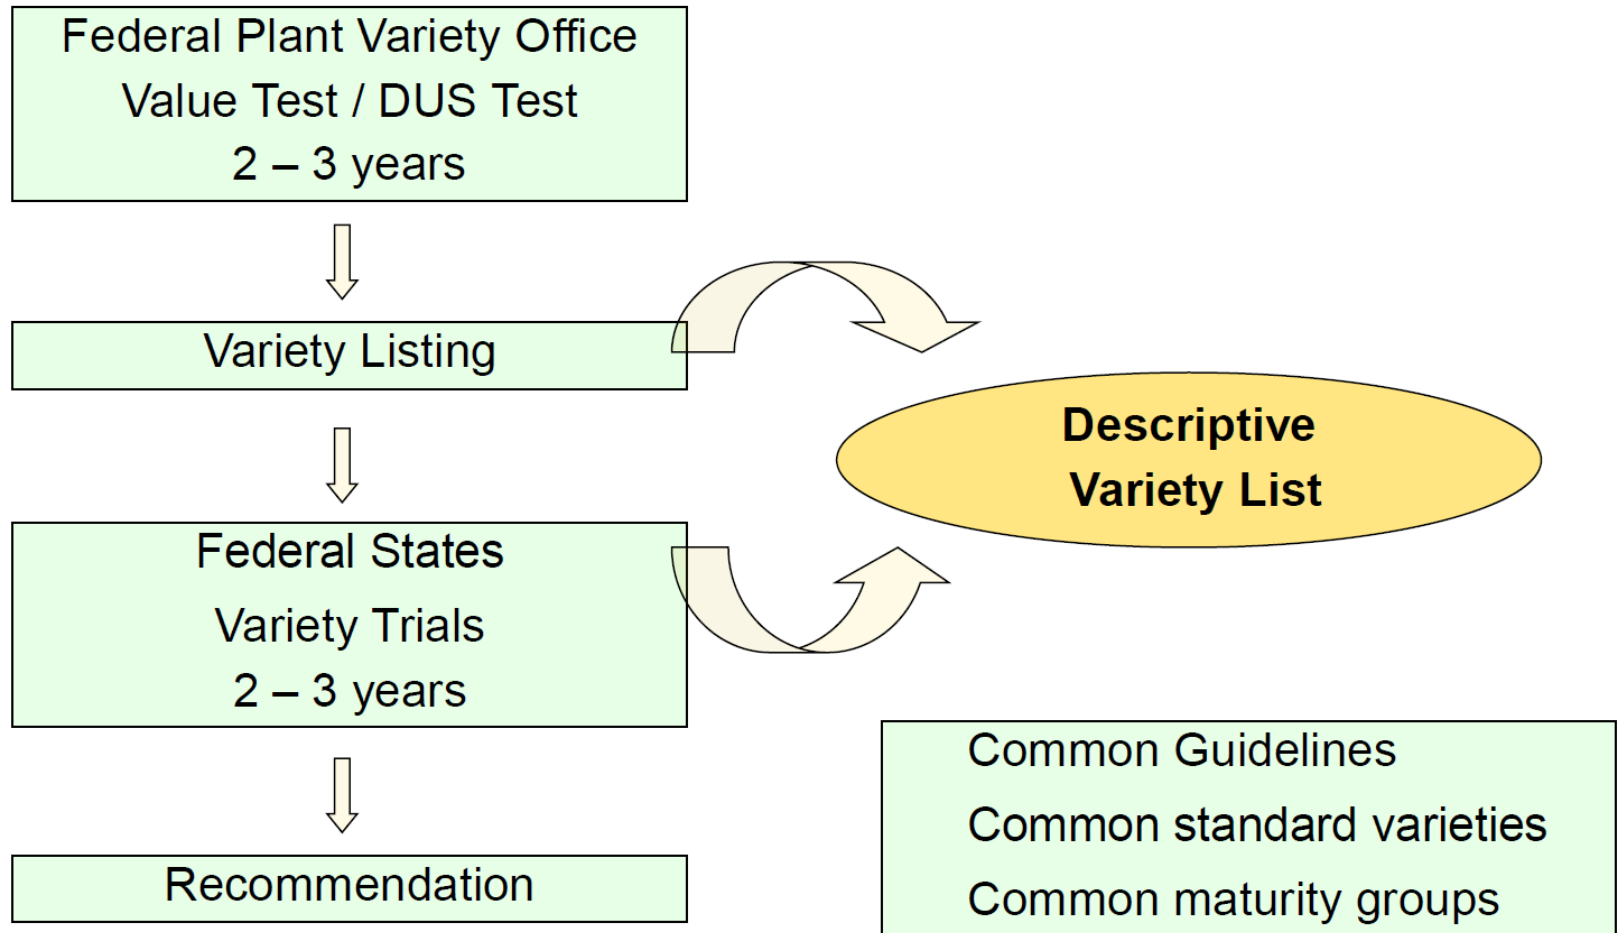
Federal Plant Variety Office
Value Test / DUS Test
2 – 3 years

Variety Listing

Federal States
Variety Trials
2 – 3 years

Recommendation

Descriptive
Variety List

Common Guidelines
Common standard varieties
Common maturity groups